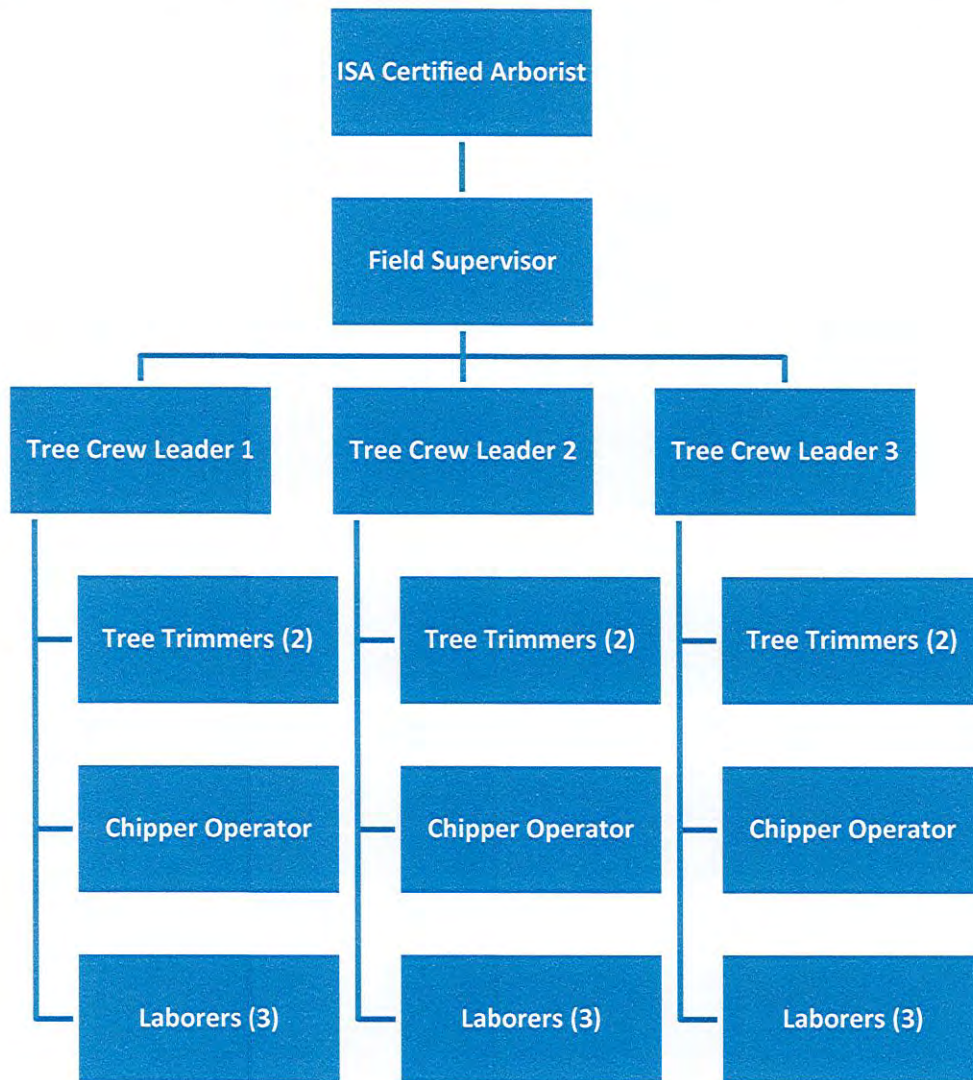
ISA Certified Arborist

Field Supervisor

Tree Crew Leader 1

Tree Trimmers (2)

Chipper Operator

Laborers (3)

Tree Crew Leader 2

Tree Trimmers (2)

Chipper Operator

Laborers (3)

Tree Crew Leader 3

Tree Trimmers (2)

Chipper Operator

Laborers (3)